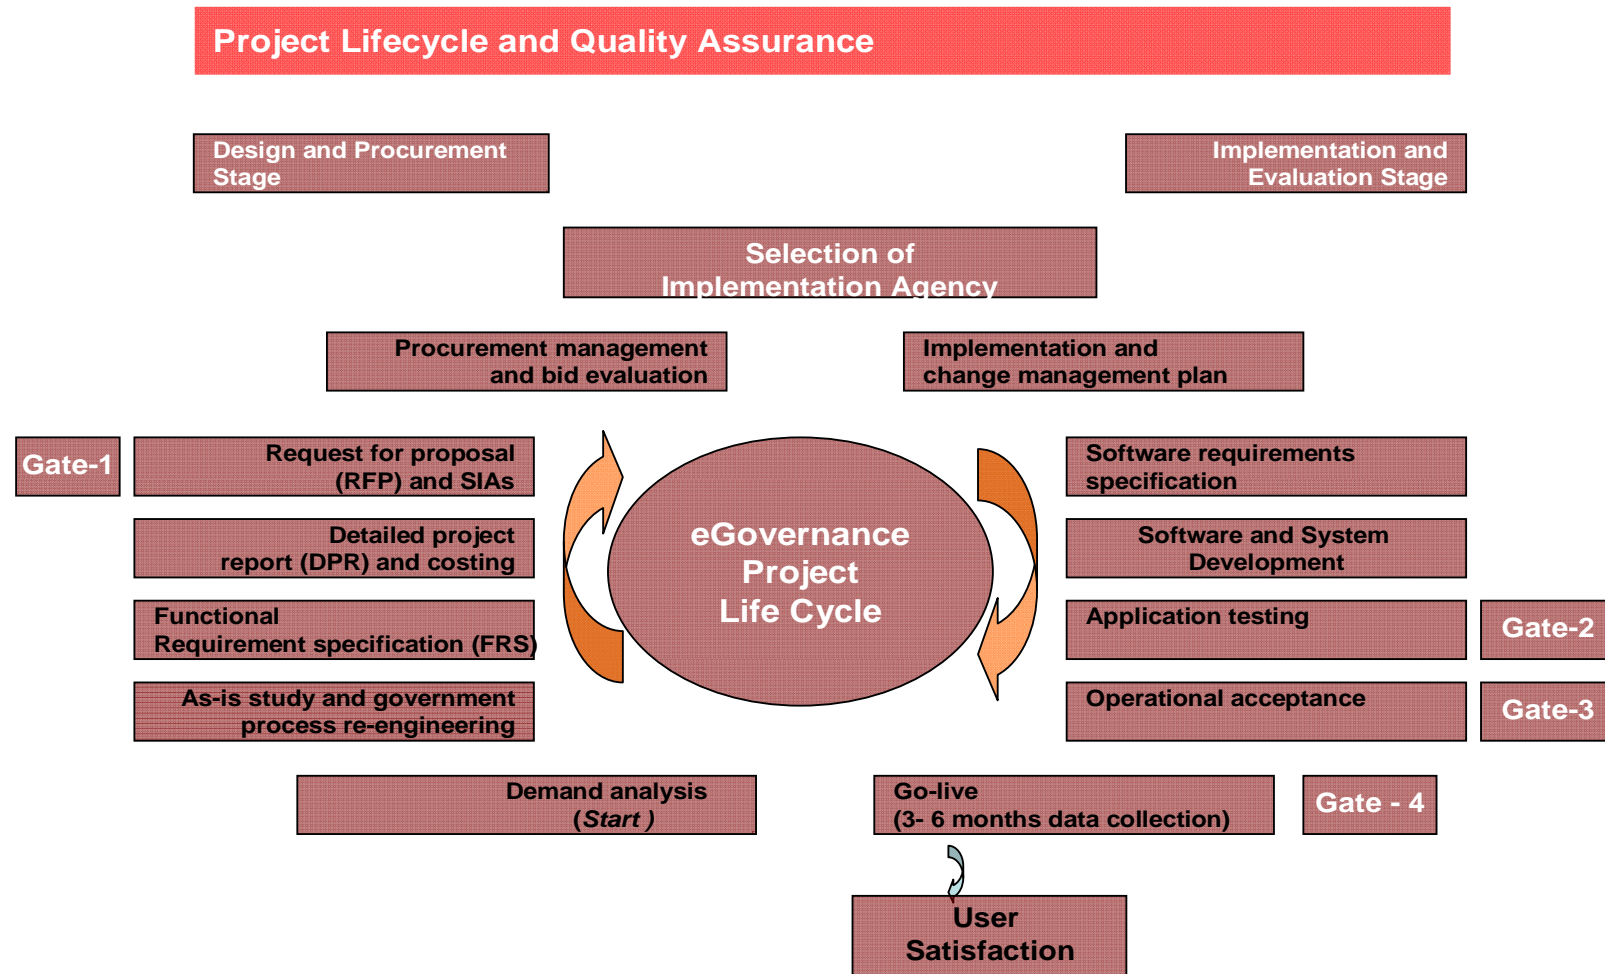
Project Lifecycle and Quality Assurance

Design and Procurement Stage

Implementation and Evaluation Stage

Selection of Implementation Agency

Procurement management and bid evaluation

Implementation and change management plan

Gate-1

Request for proposal (RFP) and SIAs

Detailed project report (DPR) and costing

Functional Requirement specification (FRS)

As-is study and government process re-engineering

eGovernance Project Life Cycle

Software requirements specification

Software and System Development

Application testing

Gate-2

Operational acceptance

Gate-3

Demand analysis (*Start* )

Go-live (3- 6 months data collection)

Gate - 4

User Satisfaction